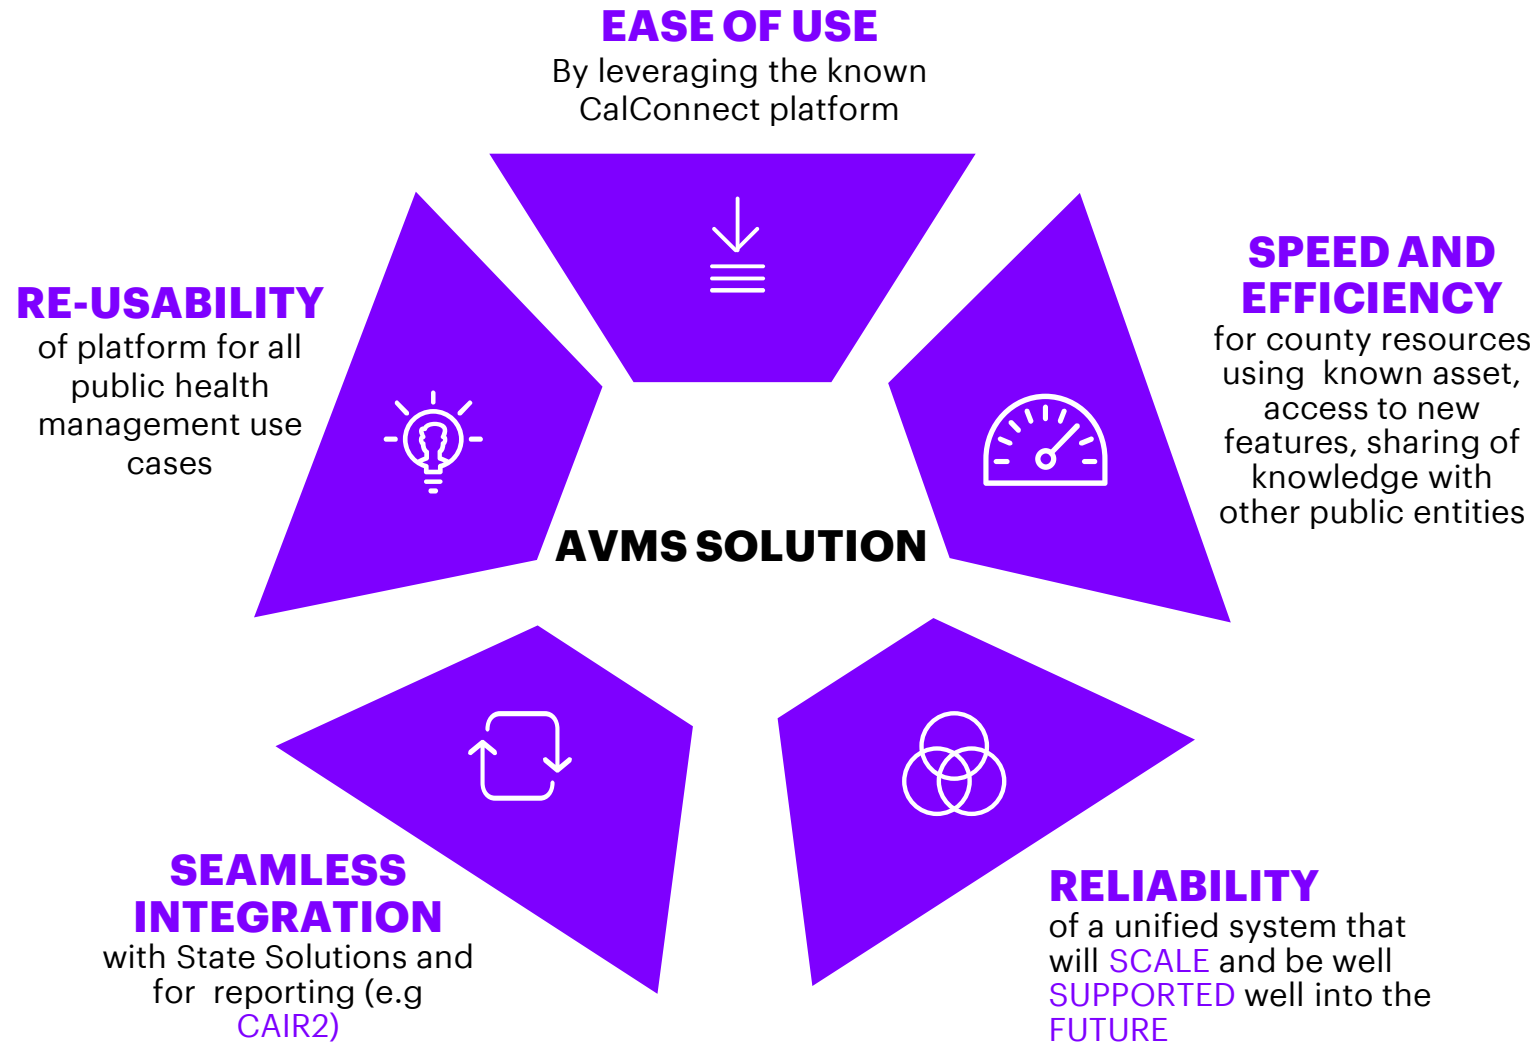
EASE OF USE
By leveraging the known CalConnect platform

RE-USABILITY
of platform for all public health management use cases

SPEED AND EFFICIENCY
for county resources using known asset, access to new features, sharing of knowledge with other public entities

AVMS SOLUTION

SEAMLESS INTEGRATION
with State Solutions and for reporting (e.g CAIR2)

RELIABILITY
of a unified system that will SCALE and be well SUPPORTED well into the FUTURE